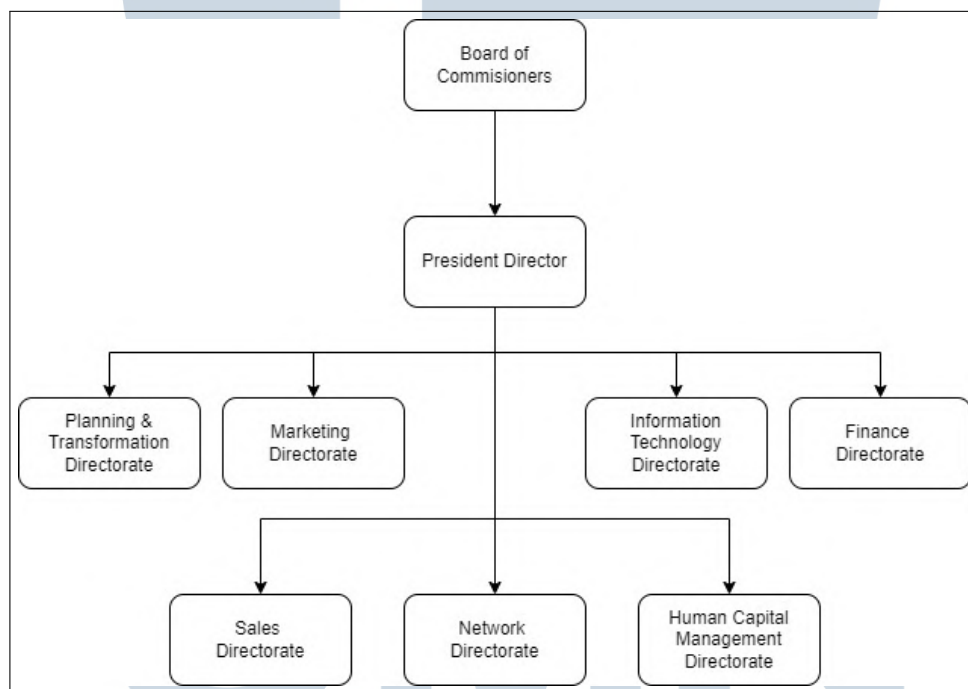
Board of Commisioners

President Director

Planning & Transformation Directorate

Marketing Directorate

Information Technology Directorate

Finance Directorate

Sales Directorate

Network Directorate

Human Capital Management Directorate